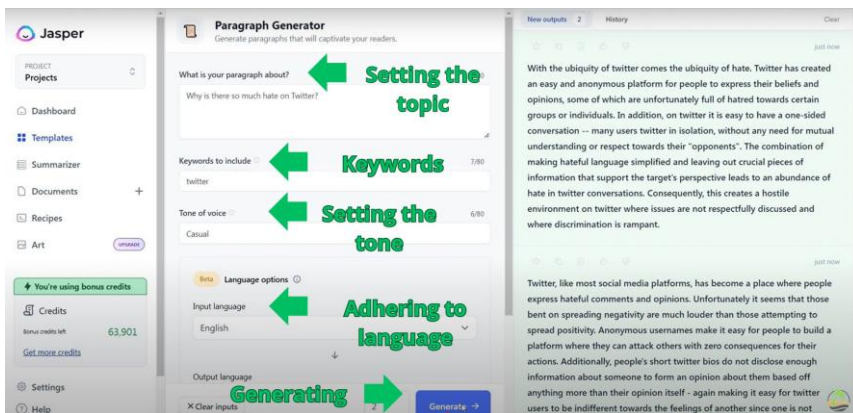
Jasper

PROJECT
Projects

Dashboard
Templates
Summarizer
Documents +
Recipes
Art UPGRADE

You're using bonus credits

Credits
Bonus credits left 63,901
Get more credits

Settings
Help

Paragraph Generator
Generate paragraphs that will captivate your readers.

What is your paragraph about?
Why is there so much hate on Twitter?

Setting the topic

Keywords to include 7/80
twitter

Keywords

Tone of voice 6/80
Casual

Setting the tone

Beta Language options

Input language
English

Adhering to language

Output language

Generating

Clear inputs 2 Generate →

New outputs 2 History Clear

just now

With the ubiquity of twitter comes the ubiquity of hate. Twitter has created an easy and anonymous platform for people to express their beliefs and opinions, some of which are unfortunately full of hatred towards certain groups or individuals. In addition, on twitter it is easy to have a one-sided conversation -- many users twitter in isolation, without any need for mutual understanding or respect towards their "opponents". The combination of making hateful language simplified and leaving out crucial pieces of information that support the target's perspective leads to an abundance of hate in twitter conversations. Consequently, this creates a hostile environment on twitter where issues are not respectfully discussed and where discrimination is rampant.

just now

Twitter, like most social media platforms, has become a place where people express hateful comments and opinions. Unfortunately it seems that those bent on spreading negativity are much louder than those attempting to spread positivity. Anonymous usernames make it easy for people to build a platform where they can attack others with zero consequences for their actions. Additionally, people's short twitter bios do not disclose enough information about someone to form an opinion about them based off anything more than their opinion itself - again making it easy for twitter users to be indifferent towards the feelings of another since one is not